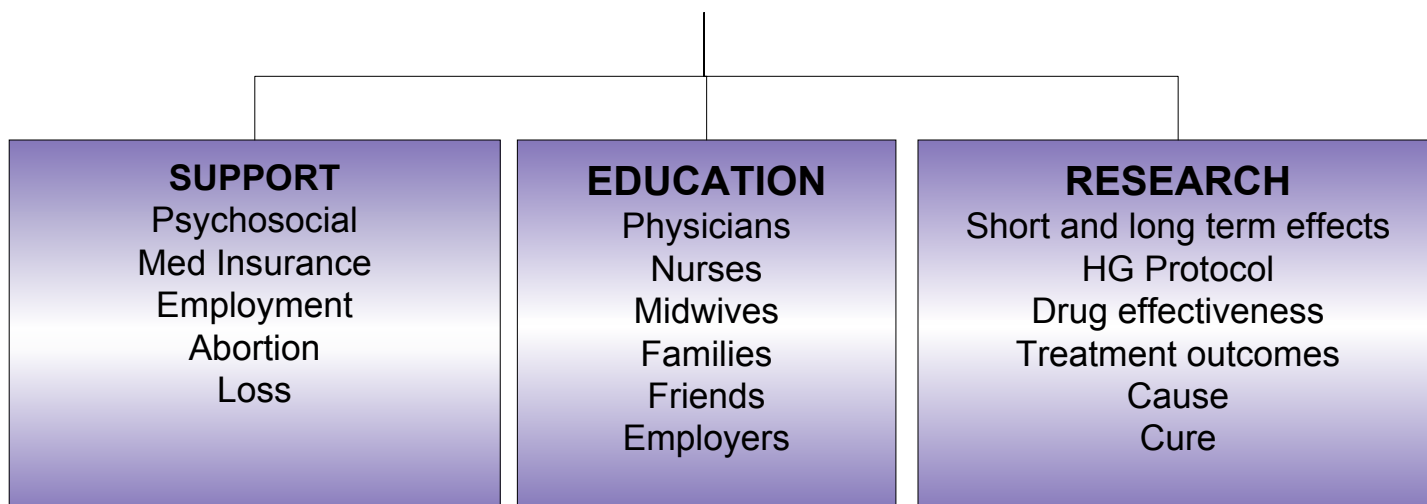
**SUPPORT**
Psychosocial
Med Insurance
Employment
Abortion
Loss

**EDUCATION**
Physicians
Nurses
Midwives
Families
Friends
Employers

**RESEARCH**
Short and long term effects
HG Protocol
Drug effectiveness
Treatment outcomes
Cause
Cure